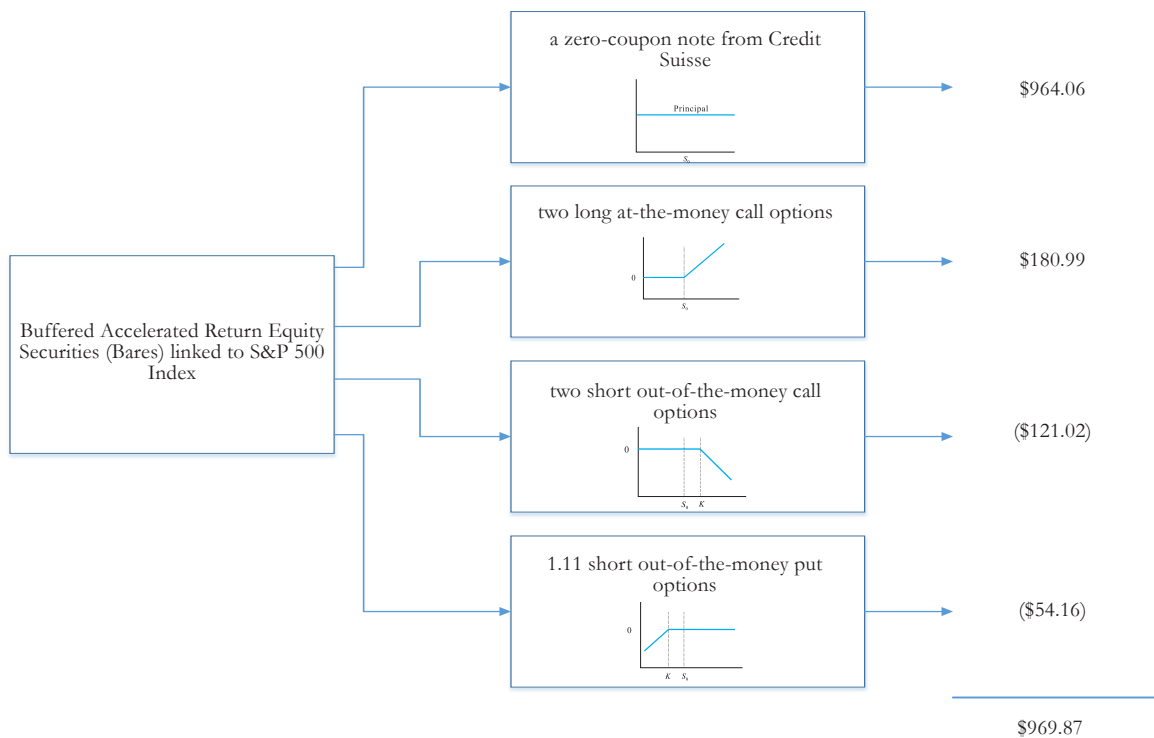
Buffered Accelerated Return Equity Securities (Bares) linked to S&P 500 Index

a zero-coupon note from Credit Suisse

Principal

$S_0$

$964.06

two long at-the-money call options

0

$S_0$

$180.99

two short out-of-the-money call options

0

$S_0$ $K$

($121.02)

1.11 short out-of-the-money put options

0

$K$ $S_0$

($54.16)

$969.87